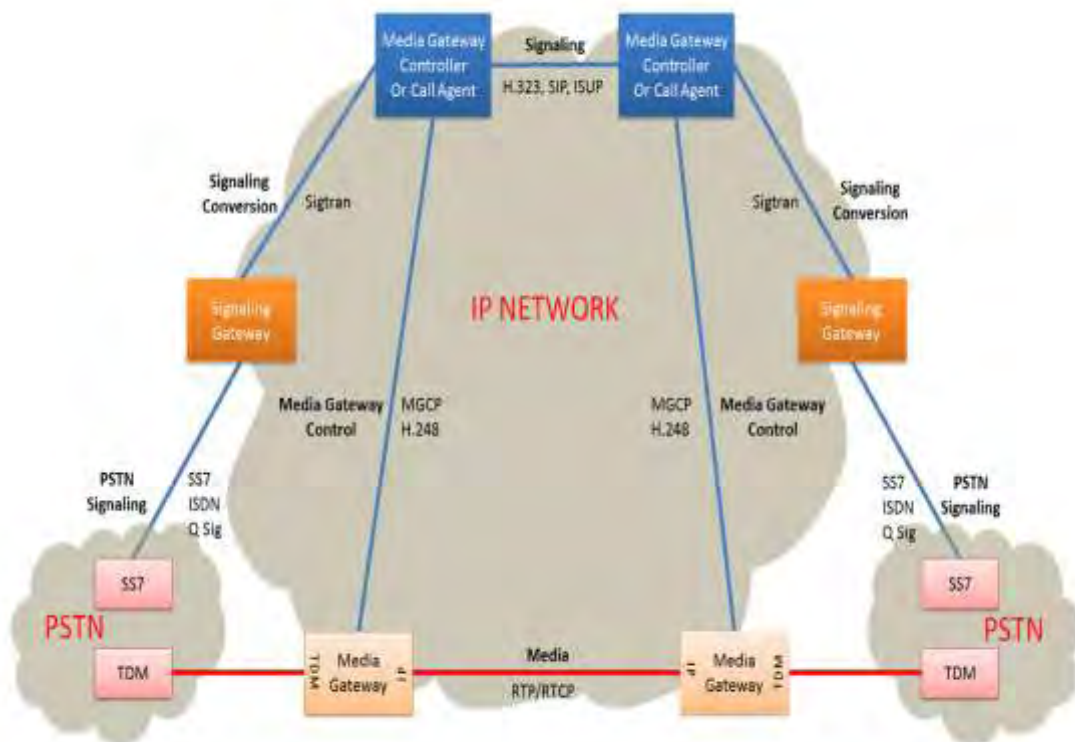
Media Gateway Controller Or Call Agent

Signaling

H.323, SIP, ISUP

Media Gateway Controller Or Call Agent

Signaling Conversion

Sigtran

Sigtran

Signaling Conversion

Signaling Gateway

IP NETWORK

Signaling Gateway

Media Gateway Control

MGCP H.248

MGCP H.248

Media Gateway Control

PSTN Signaling

SS7 ISDN Q Sig

SS7 ISDN Q Sig

PSTN Signaling

SS7

PSTN

TDM

TDM

Media Gateway

IP

Media

RTP/RTCP

IP

Media Gateway

TDM

SS7

PSTN

TDM